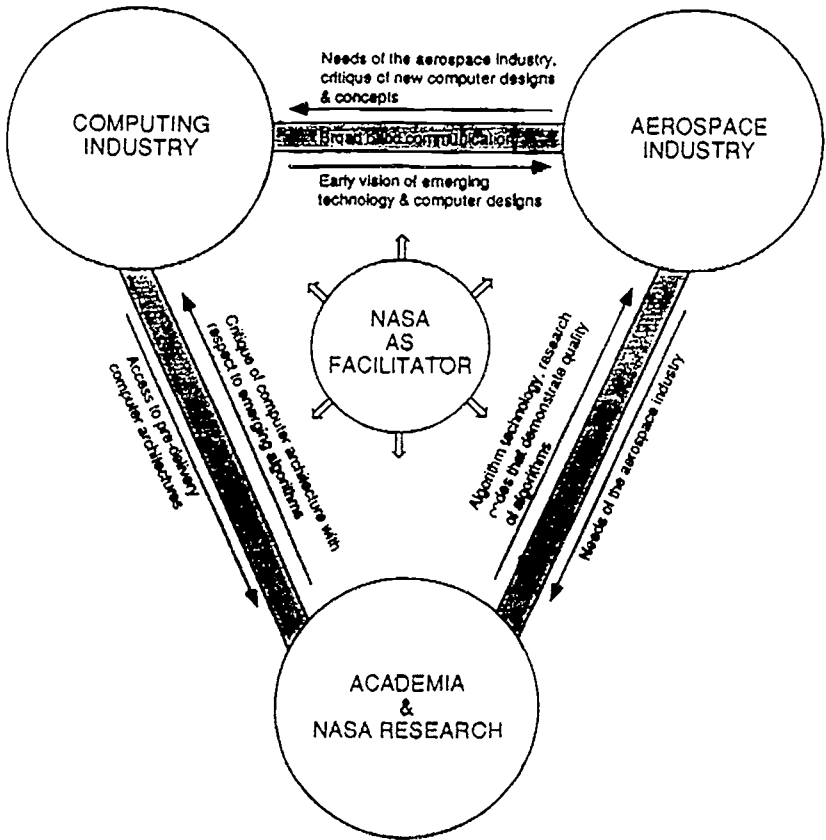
COMPUTING INDUSTRY

Needs of the aerospace industry, critique of new computer designs & concepts

Broad band communications

Early vision of emerging technology & computer designs

AEROSPACE INDUSTRY

NASA AS FACILITATOR

Access to pre-delivery computer architectures

Critique of computer architecture with respect to emerging algorithms

Algorithm technology, research codes that demonstrate quality of algorithms

Needs of the aerospace industry

ACADEMIA & NASA RESEARCH